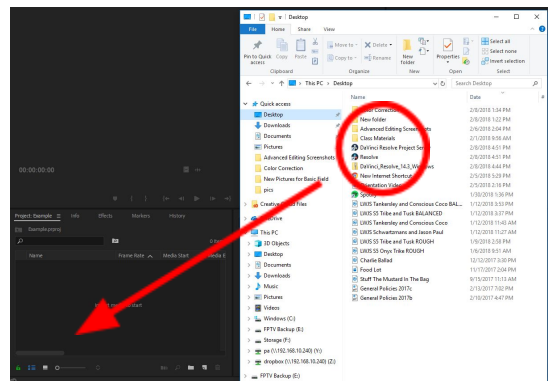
Desktop

File Home Share View

Pin to Quick access Copy Paste

Move to Delete Copy to Rename

New folder

Properties

Select all Select none Invert selection

Clipboard Organize New Open Select

This PC > Desktop

Search Desktop

Quick access
Desktop
Downloads
Documents
Pictures
Advanced Editing Screenshots
Color Correction
New Pictures for Basic Field
pics
Creative Cloud Files
OneDrive
This PC
3D Objects
Desktop
Documents
Downloads
Music
Pictures
Videos
Windows (C:)
FPTV Backup (E:)
Storage (F:)
pa (\\192.168.10.240) (Y:)
dropbox (\\192.168.10.240) (Z:)
FPTV Backup (E:)

Name Date
Color Correction 2/8/2018 1:34 PM
New folder 2/8/2018 1:22 PM
Advanced Editing Screenshots 2/6/2018 2:04 PM
Class Materials 1/2/2018 9:56 AM
DaVinci Resolve Project Server 2/8/2018 4:51 PM
Resolve 2/8/2018 4:51 PM
DaVinci_Resolve_14.3_Windows 2/8/2018 4:44 PM
New Internet Shortcut 2/5/2018 5:29 PM
Presentation Video 2/5/2018 3:16 PM
Spotify 2/8/2018 4:51 PM
LIKIS SS Tankersley and Conscious Coco BAL... 1/21/2018 3:53 PM
LIKIS SS Tribe and Tusk BALANCED 1/21/2018 3:37 PM
LIKIS SS Tankersley and Conscious Coco 1/21/2018 11:43 AM
LIKIS Schwartzmann and Jason Paul 1/21/2018 11:27 AM
LIKIS SS Tribe and Tusk ROUGH 1/19/2018 3:58 PM
LIKIS SS Onyx Trike BALANCED 1/16/2018 9:51 AM
LIKIS SS Onyx Trike ROUGH 1/16/2018 9:51 AM
Charlie Ballad 12/12/2017 3:30 PM
Food List 11/17/2017 2:04 PM
Stuff The Mustard In The Bag 9/15/2017 11:57 AM
General Policies 2017c 1/30/2017 7:02 PM
General Policies 2017b 1/30/2017 4:44 PM

00:00:00:00

Project: Example Info Effects Markers History

Example.prproj

Name Frame Rate Media Start Media E

Import media to start